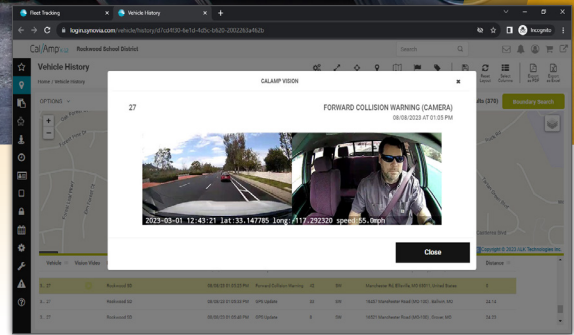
Fleet Tracking
Vehicle History
login.synovia.com/vehicle/history/id/cd4f30-6e1d-4d5c-b620-2002265a4b2b
Incognito
CalAmp
Rockwood School District
Search
Vehicle History
Home / Vehicle History
OPTIONS
Boundary Search
CALAMP VISION
27
FORWARD COLLISION WARNING (CAMERA)
08/08/2023 AT 01:05 PM
2023-03-01 12:43:21 lat:33.147785 long:-117.292320 speed:55.0mph
Close
Vehicle
Vision Video
Distance
Rockwood 02
08/08/2023 01:05:23 PM
Forward Collision Warning
GPS Update
GPS Update